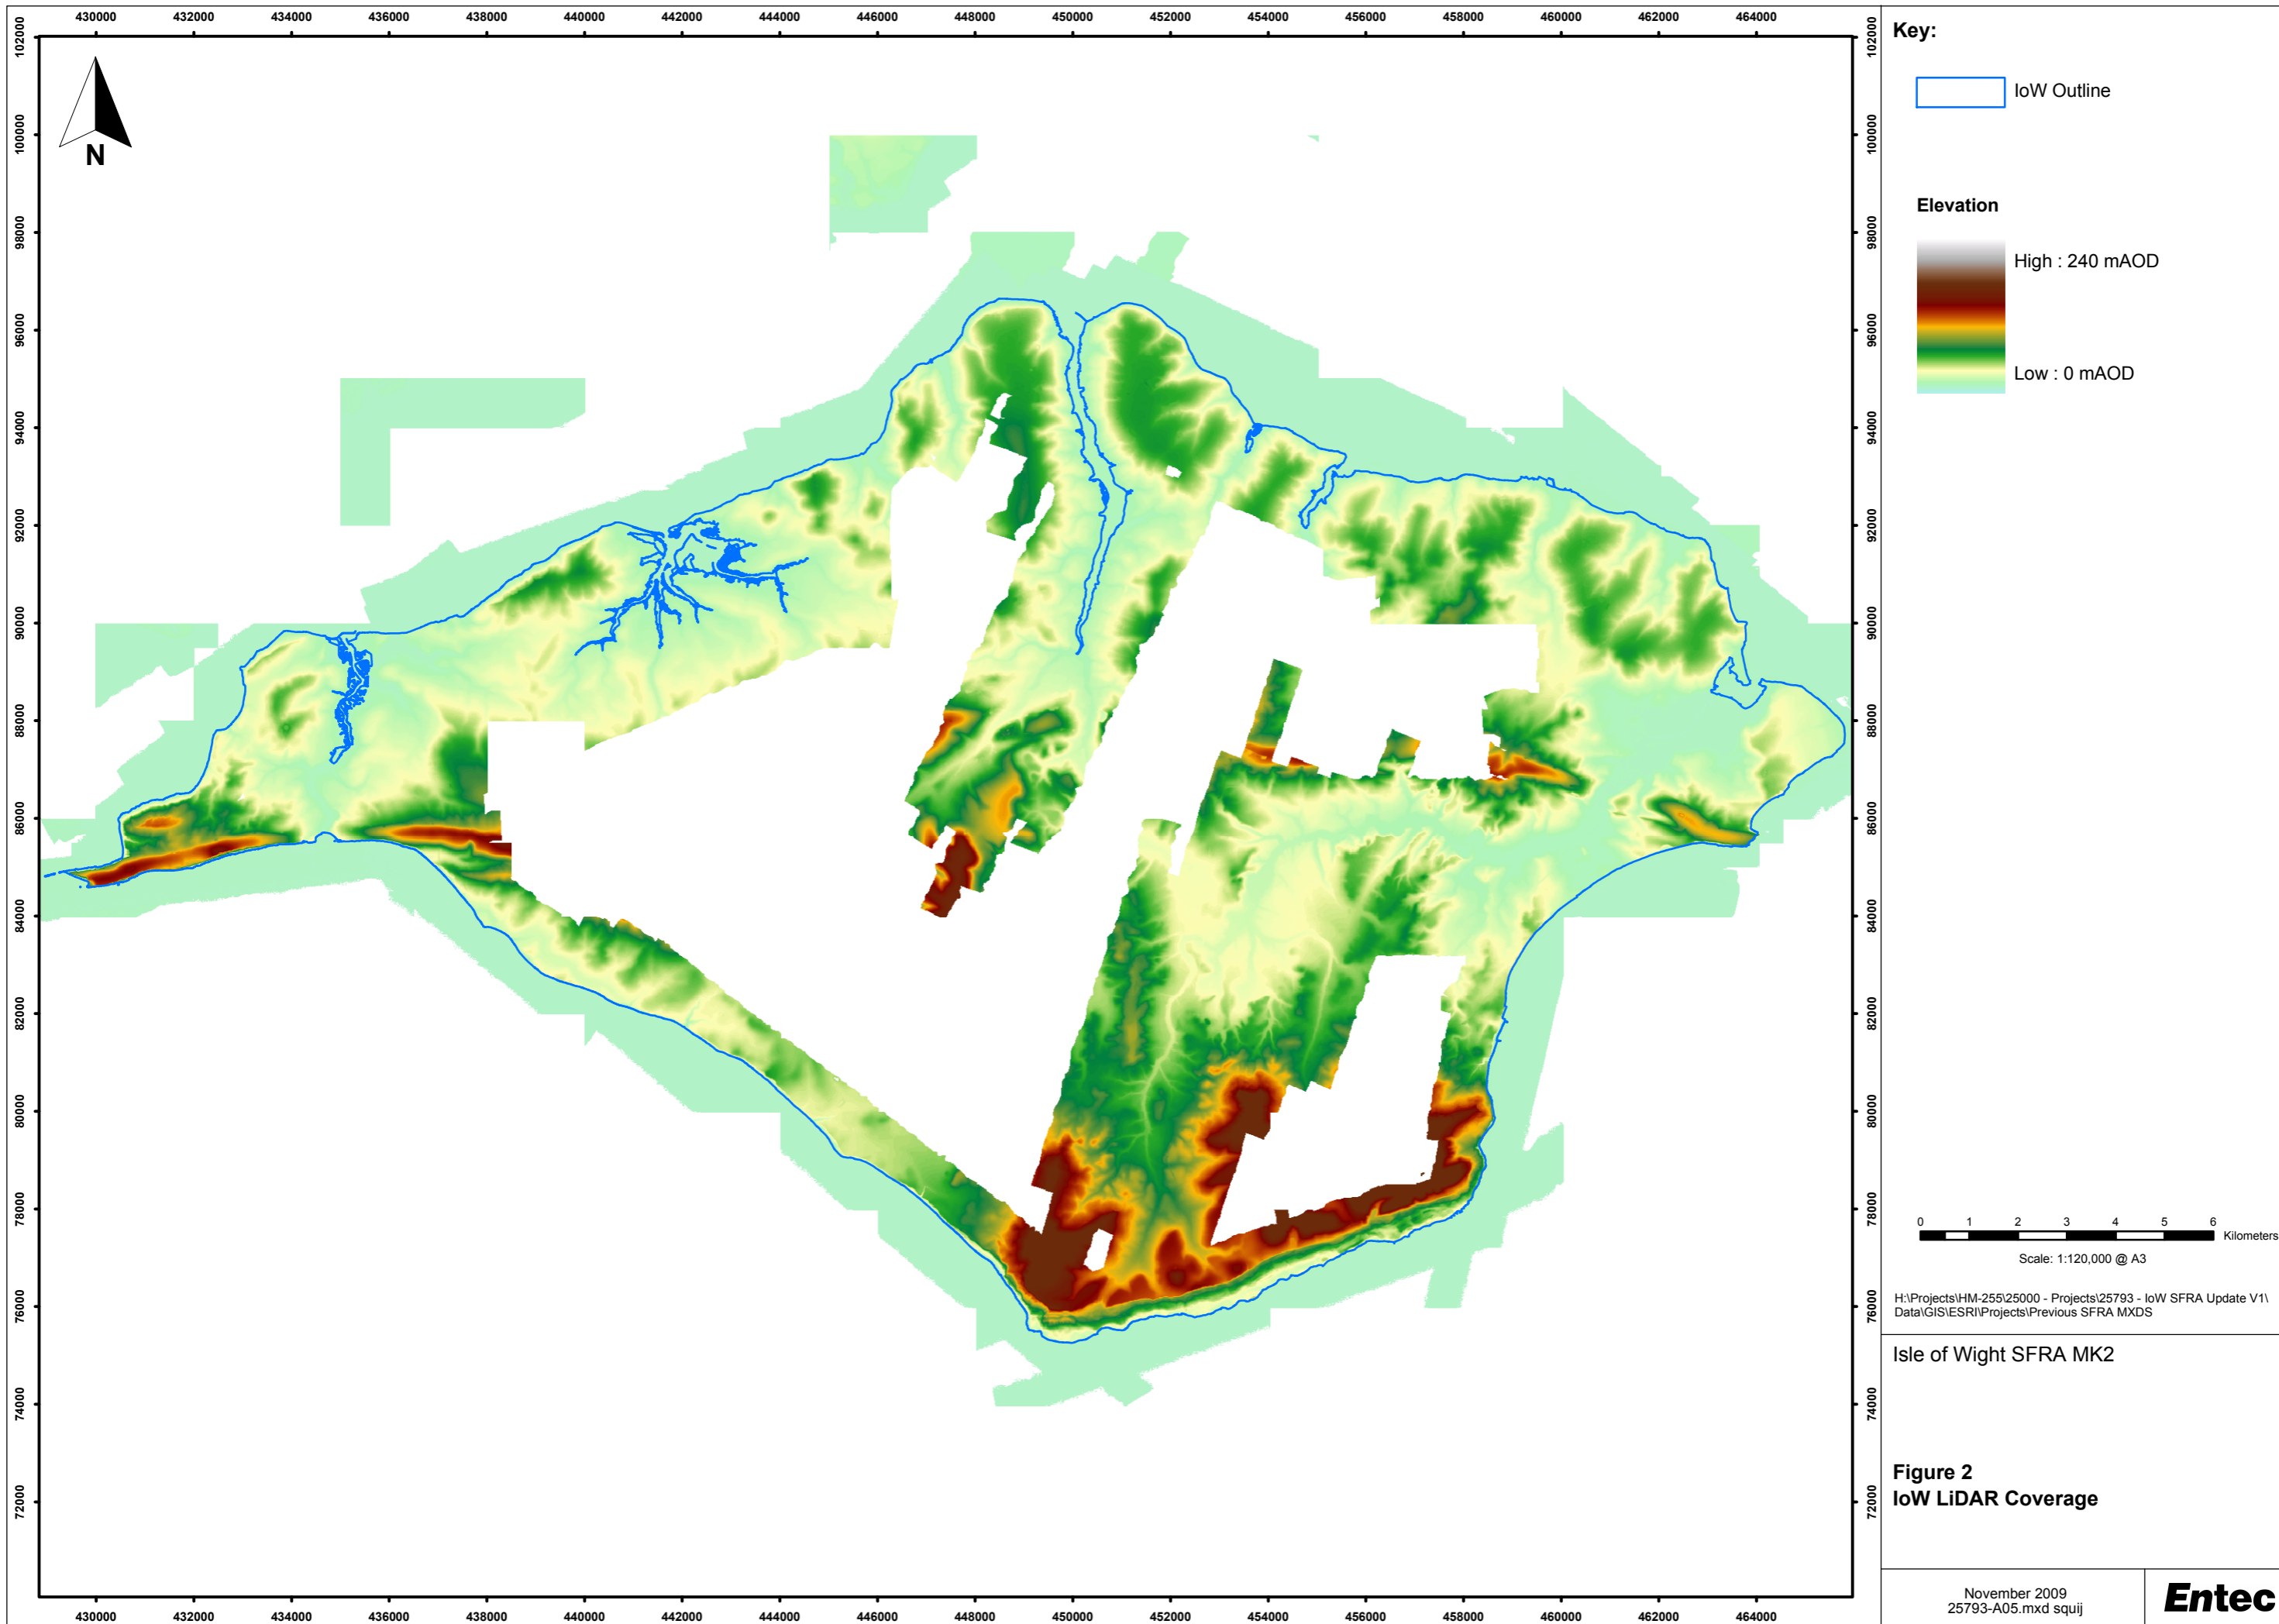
430000 432000 434000 436000 438000 440000 442000 444000 446000 448000 450000 452000 454000 456000 458000 460000 462000 464000

102000 100000 98000 96000 94000 92000 90000 88000 86000 84000 82000 80000 78000 76000 74000 72000

N

Key:

IoW Outline

Elevation

High : 240 mAOD

Low : 0 mAOD

0 1 2 3 4 5 6 Kilometers

Scale: 1:120,000 @ A3

H:\Projects\HM-255\25000 - Projects\25793 - IoW SFRA Update V1\Data\GIS\ESRI\Projects\Previous SFRA MXDS

Isle of Wight SFRA MK2

Figure 2
IoW LiDAR Coverage

November 2009
25793-A05.mxd squij

Entec

430000 432000 434000 436000 438000 440000 442000 444000 446000 448000 450000 452000 454000 456000 458000 460000 462000 464000

102000 100000 98000 96000 94000 92000 90000 88000 86000 84000 82000 80000 78000 76000 74000 72000